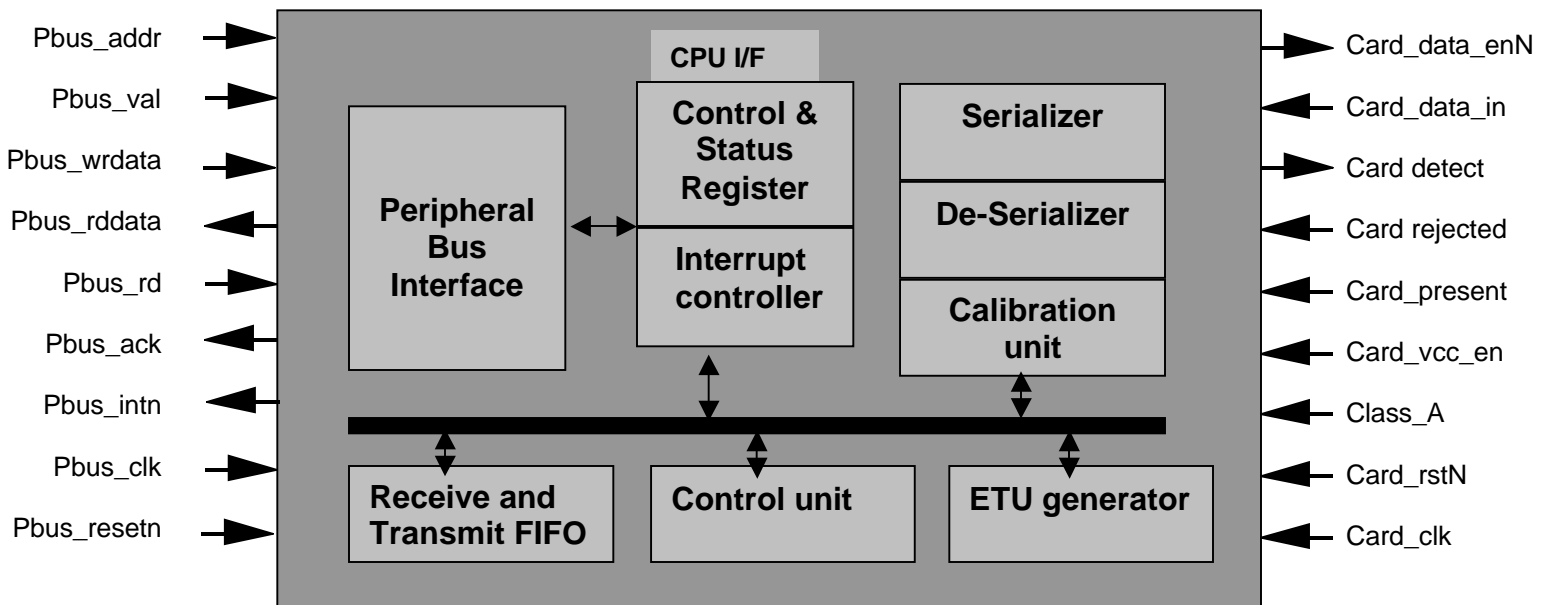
Pbus_addr
Pbus_val
Pbus_wrdata
Pbus_rddata
Pbus_rd
Pbus_ack
Pbus_intn
Pbus_clk
Pbus_resetn

CPU I/F

Peripheral Bus Interface

Control & Status Register

Interrupt controller

Serializer

De-Serializer

Calibration unit

Receive and Transmit FIFO

Control unit

ETU generator

Card_data_enN
Card_data_in
Card detect
Card rejected
Card_present
Card_vcc_en
Class_A
Card_rstN
Card_clk